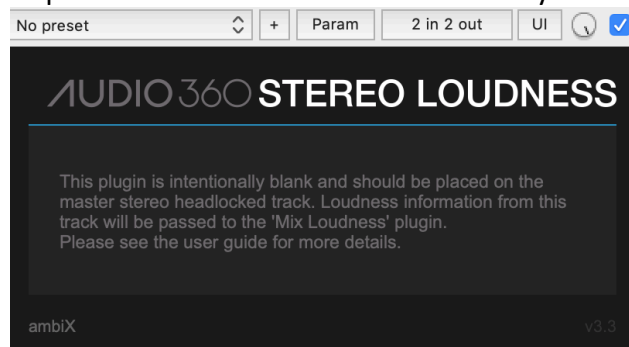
No preset
+
Param
2 in 2 out
UI

AUDIO 360 STEREO LOUDNESS

This plugin is intentionally blank and should be placed on the master stereo headlocked track. Loudness information from this track will be passed to the 'Mix Loudness' plugin.
Please see the user guide for more details.

ambiX
v3.3